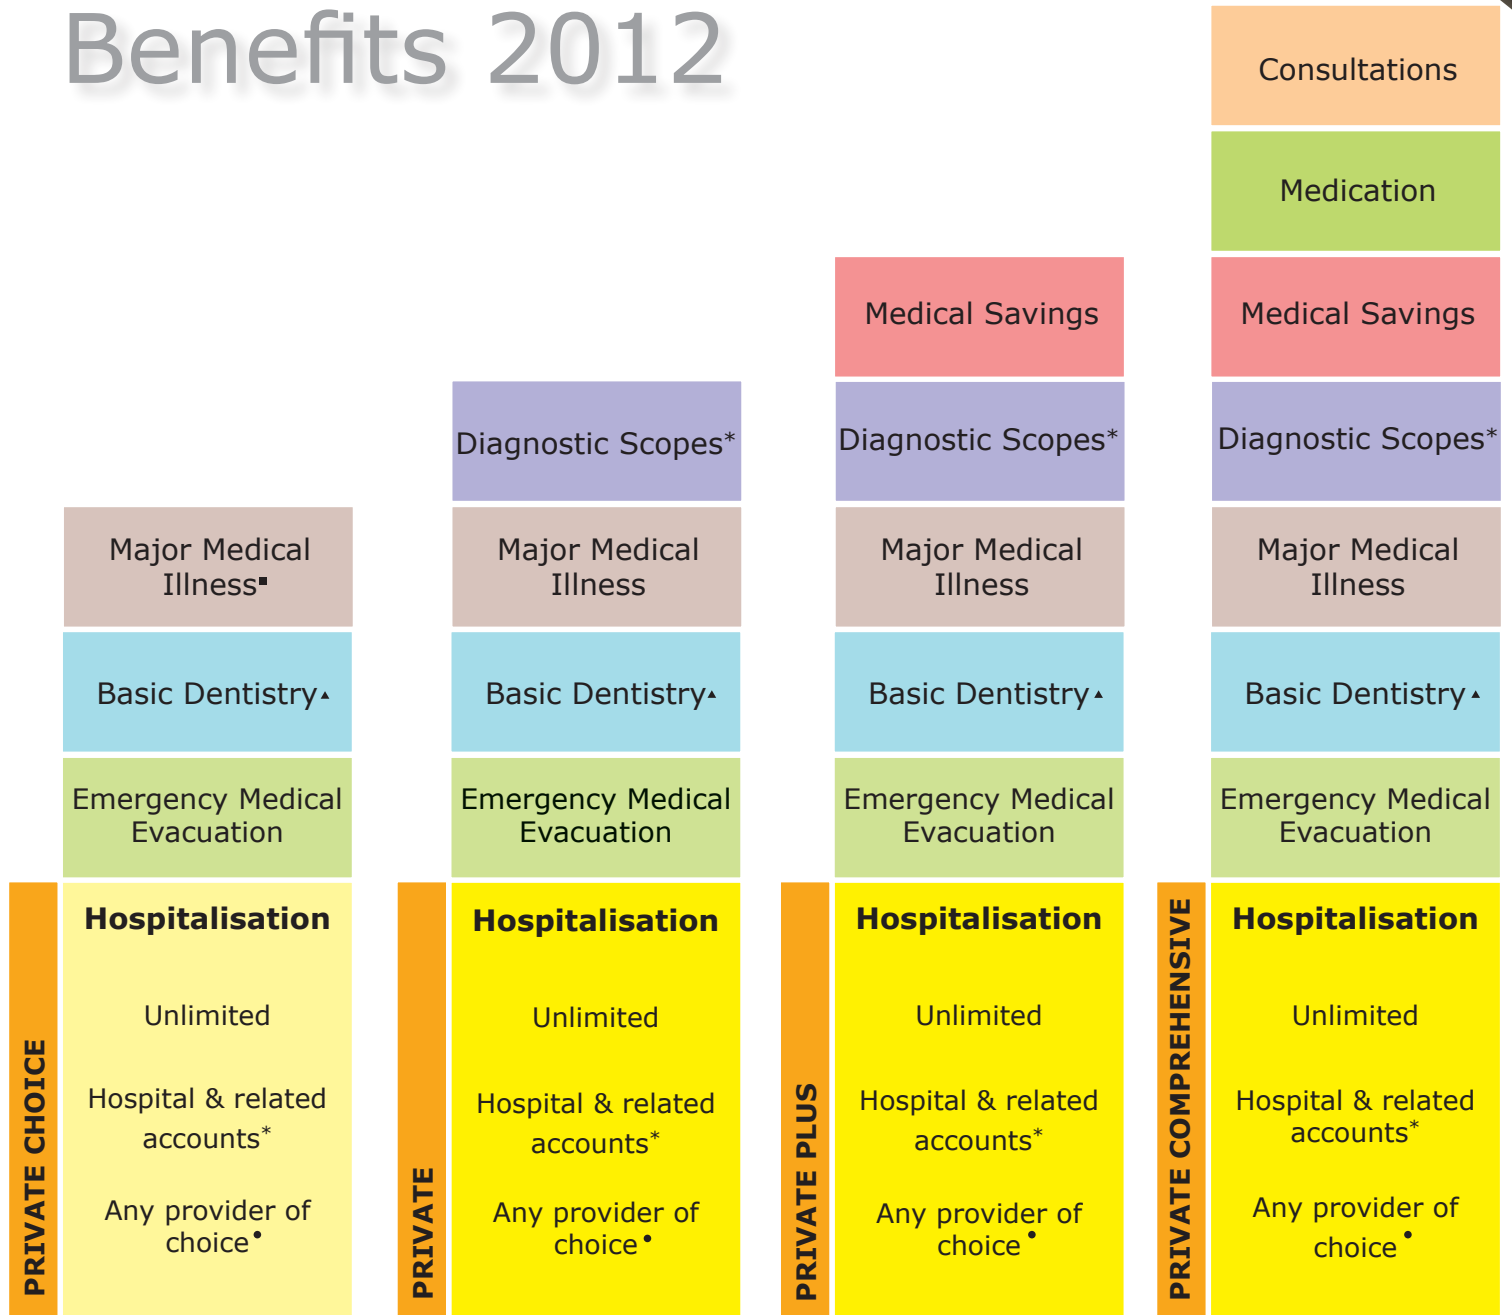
Benefits 2012

Consultations

Medication

Medical Savings

Medical Savings

Diagnostic Scopes*

Diagnostic Scopes*

Diagnostic Scopes*

Major Medical Illness▪

Major Medical Illness

Major Medical Illness

Major Medical Illness

Basic Dentistry▴

Basic Dentistry▴

Basic Dentistry▴

Basic Dentistry▴

Emergency Medical Evacuation

Emergency Medical Evacuation

Emergency Medical Evacuation

Emergency Medical Evacuation

PRIVATE CHOICE

Hospitalisation

Unlimited

Hospital & related accounts*

Any provider of choice•

PRIVATE

Hospitalisation

Unlimited

Hospital & related accounts*

Any provider of choice•

PRIVATE PLUS

Hospitalisation

Unlimited

Hospital & related accounts*

Any provider of choice•

PRIVATE COMPREHENSIVE

Hospitalisation

Unlimited

Hospital & related accounts*

Any provider of choice•